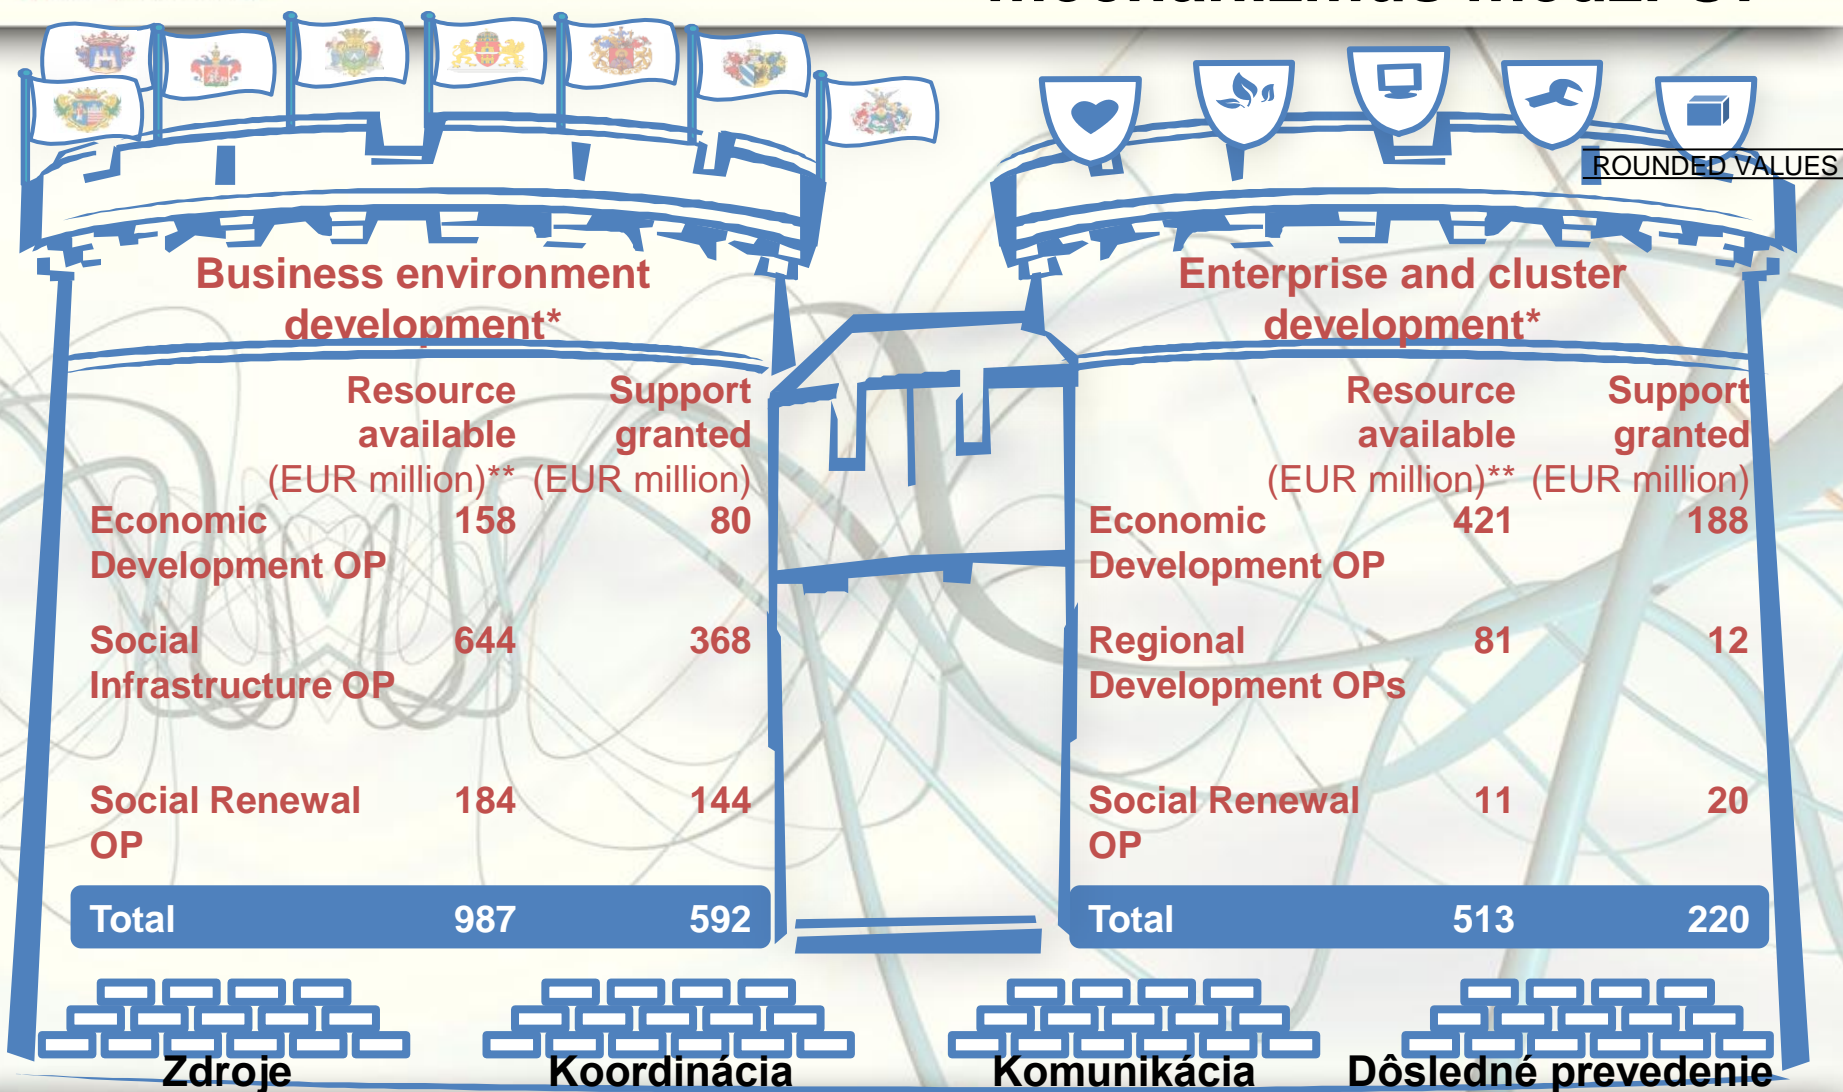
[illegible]

ROUNDED VALUES

Business environment development*

| | Resource available (EUR million)** | Support granted (EUR million) |
|---|---|---|
| Economic Development OP | 158 | 80 |
| Social Infrastructure OP | 644 | 368 |
| Social Renewal OP | 184 | 144 |
| Total | 987 | 592 |

Enterprise and cluster development*

| | Resource available (EUR million)** | Support granted (EUR million) |
|---|---|---|
| Economic Development OP | 421 | 188 |
| Regional Development OPs | 81 | 12 |
| Social Renewal OP | 11 | 20 |
| Total | 513 | 220 |

Zdroje

Koordinácia

Komunikácia

Dôsledné prevedenie